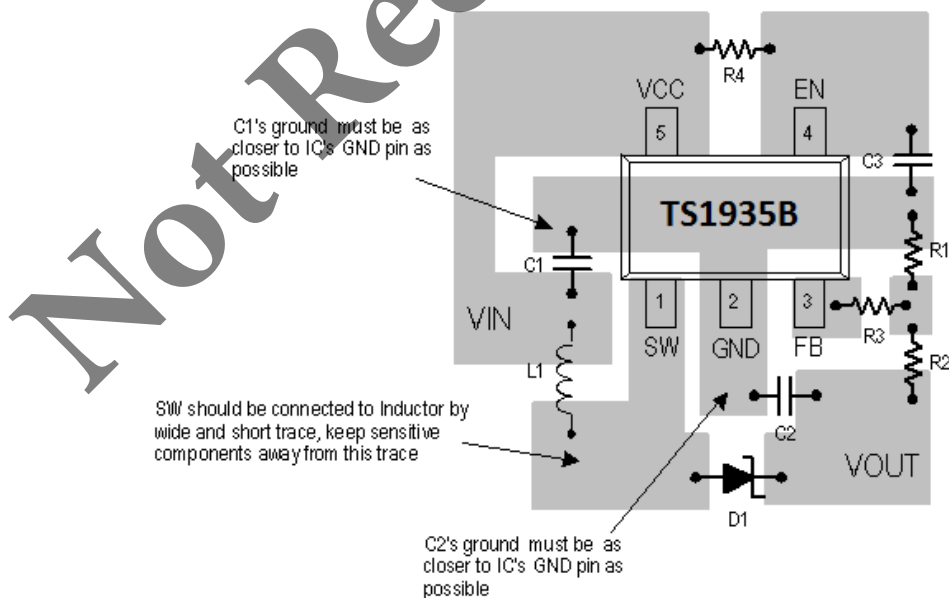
Not Re

R4

VCC

EN

5

4

C1's ground must be as closer to IC's GND pin as possible

C3

TS1935B

R1

C1

1

2

3

VIN

R3

SW

GND

FB

R2

L1

SW should be connected to Inductor by wide and short trace, keep sensitive components away from this trace

C2

VOUT

D1

C2's ground must be as closer to IC's GND pin as possible